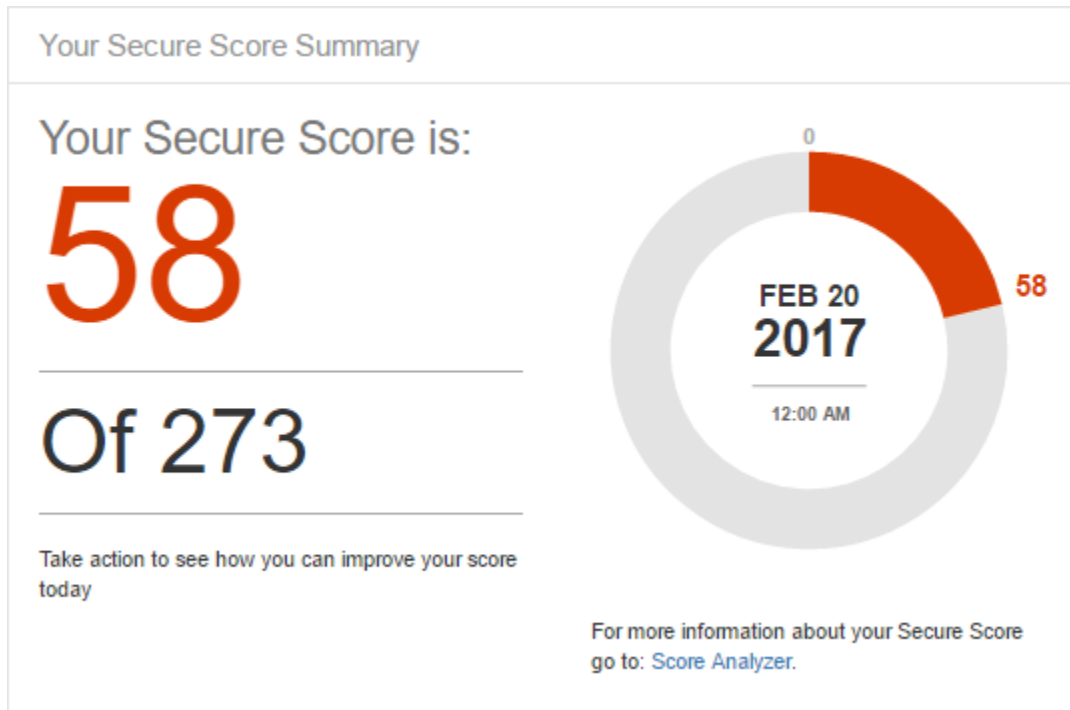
Your Secure Score Summary

Your Secure Score is:

58

Of 273

Take action to see how you can improve your score today

0

58

FEB 20
2017

12:00 AM

For more information about your Secure Score go to: Score Analyzer.